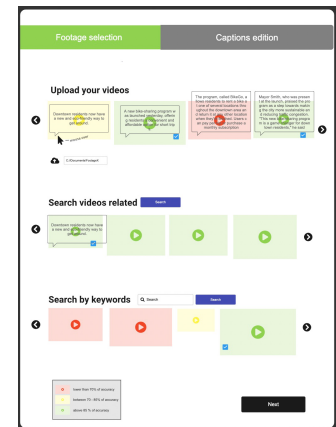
Footage selection

Captions edition

Upload your videos

Downtown residents now have a new and eco-friendly way to get around.

A new bike-sharing program was launched yesterday, offering residents a convenient and affordable alternative to driving.

The program, called BikeGo, allows residents to rent a bike from one of several locations throughout the downtown area and return it to any other location when they're done. Users can pay per ride or purchase a monthly subscription.

Mayor Smith, who was present at the launch, praised the program as a step towards making the city more sustainable and reducing traffic congestion. "This new bike-sharing program is a game-changer for downtown residents," he said.

C:/Documents/Footage/

Search videos related

Search

Downtown residents now have a new and eco-friendly way to get around.

Search by keywords

Q Search

Search

lower than 70% of accuracy

between 70 - 85% of accuracy

above 85 % of accuracy

Next